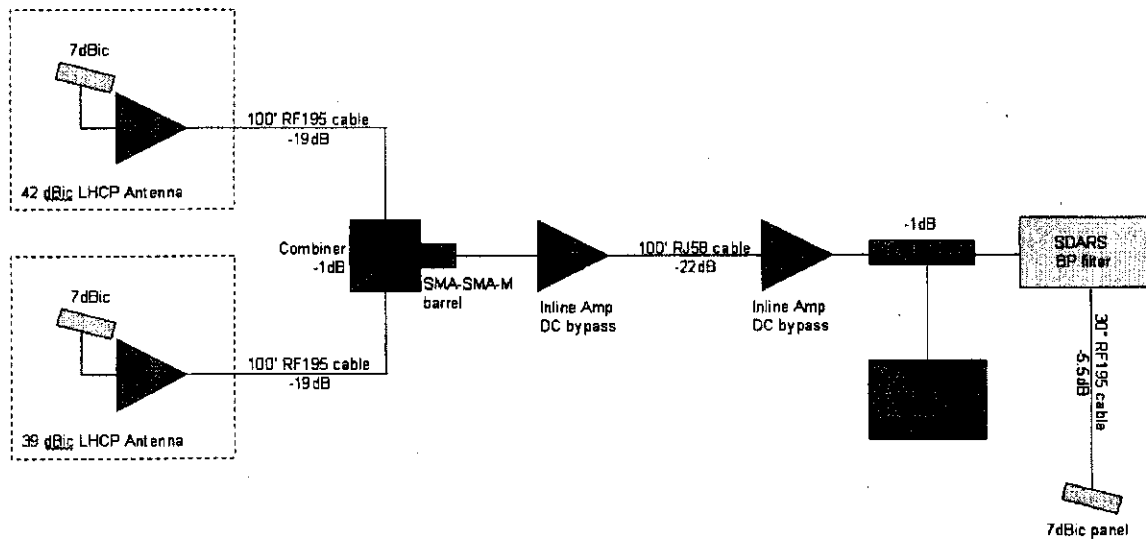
7dBic

100' RF195 cable
-19dB

42 dBic LHCP Antenna

Combiner
-1dB

SMA-SMA-M barrel

Inline Amp
DC bypass

100' RJ58 cable
-22dB

Inline Amp
DC bypass

-1dB

SDARS
BP filter

7dBic

100' RF195 cable
-19dB

39 dBic LHCP Antenna

30' RF195 cable
-5.5dB

7dBic panel